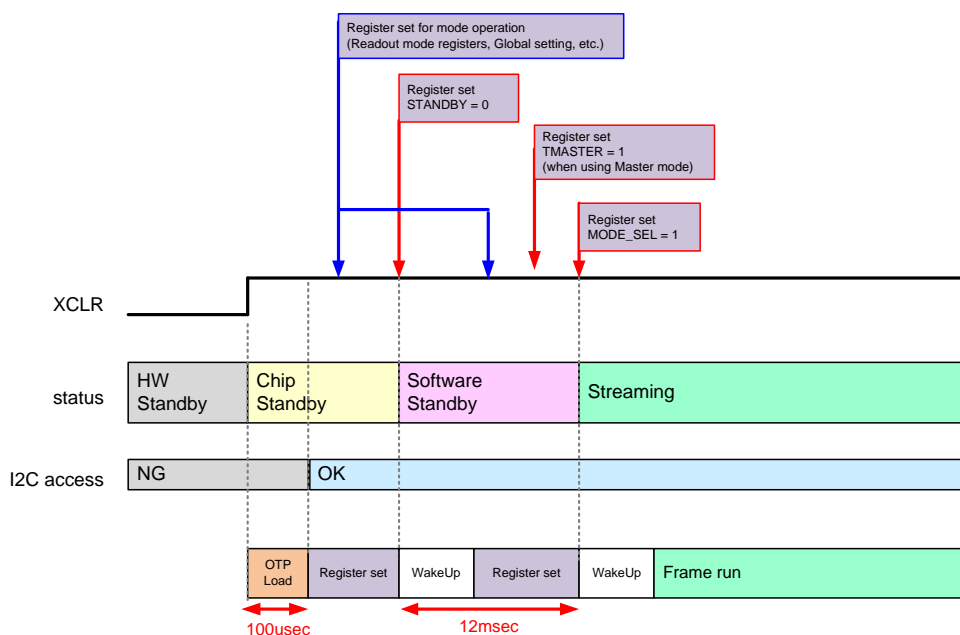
Register set for mode operation
(Readout mode registers, Global setting, etc.)

Register set
STANDBY = 0

Register set
TMASTER = 1
(when using Master mode)

Register set
MODE_SEL = 1

XCLR

status

HW Standby

Chip Standby

Software Standby

Streaming

I2C access

NG

OK

OTP Load

Register set

WakeUp

Register set

WakeUp

Frame run

100usec

12msec